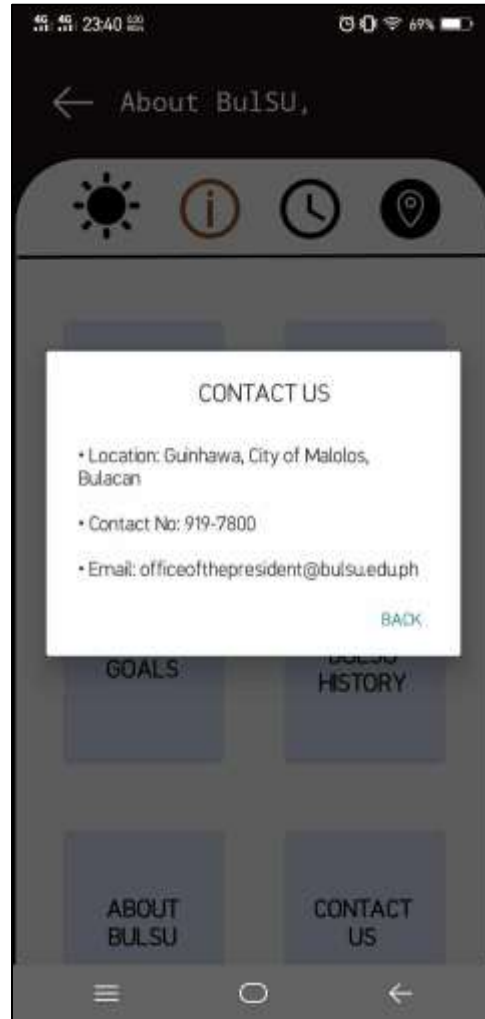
4G 4G 23:40

69%

About BulSU,

CONTACT US

• Location: Guinhawa, City of Malolos, Bulacan

• Contact No: 919-7800

• Email: officeofthepresident@bulsu.edu.ph

BACK

GOALS

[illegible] HISTORY

ABOUT BULSU

CONTACT US